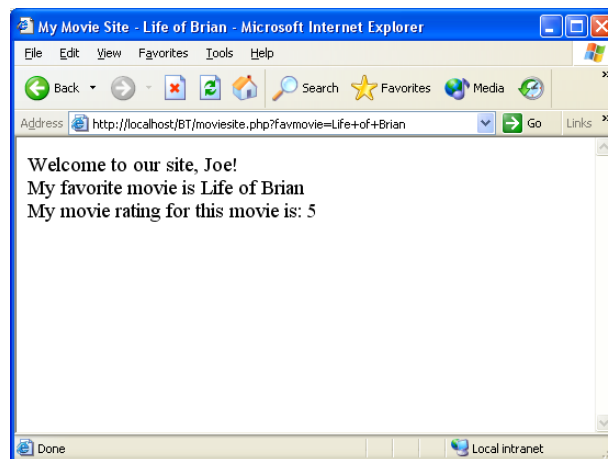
My Movie Site - Life of Brian - Microsoft Internet Explorer

File Edit View Favorites Tools Help

Back Search Favorites Media

Address http://localhost/BT/moviesite.php?favmovie=Life+of+Brian Go Links

Welcome to our site, Joe!
My favorite movie is Life of Brian
My movie rating for this movie is: 5

Done Local intranet